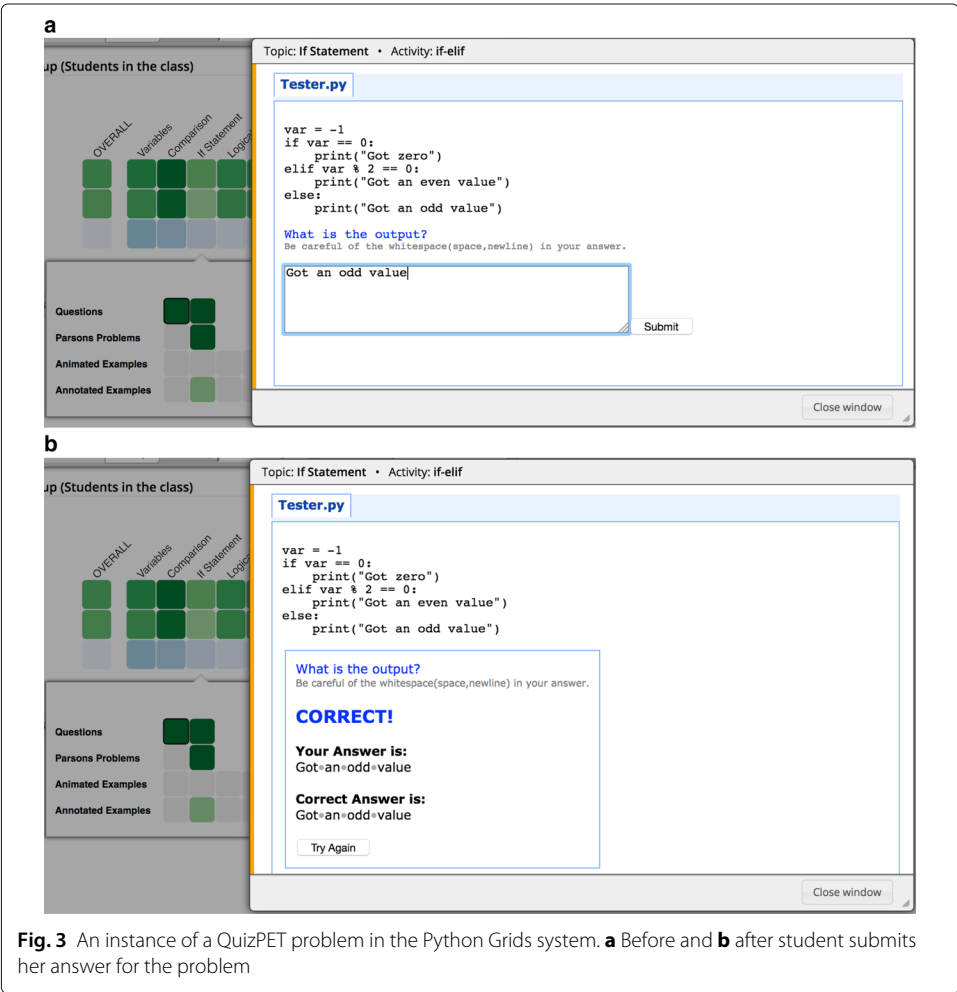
a

up (Students in the class)

OVERALL Variables Comparison If Statement Logica

Questions
Parsons Problems
Animated Examples
Annotated Examples

Topic: If Statement • Activity: if-elif

Tester.py

var = -1
if var == 0:
    print("Got zero")
elif var % 2 == 0:
    print("Got an even value")
else:
    print("Got an odd value")

What is the output?
Be careful of the whitespace(space,newline) in your answer.

Got an odd value

Submit

Close window

b

up (Students in the class)

OVERALL Variables Comparison If Statement Logica

Questions
Parsons Problems
Animated Examples
Annotated Examples

Topic: If Statement • Activity: if-elif

Tester.py

var = -1
if var == 0:
    print("Got zero")
elif var % 2 == 0:
    print("Got an even value")
else:
    print("Got an odd value")

What is the output?
Be careful of the whitespace(space,newline) in your answer.

CORRECT!

Your Answer is:
Got•an•odd•value

Correct Answer is:
Got•an•odd•value

Try Again

Close window

Fig. 3 An instance of a QuizPET problem in the Python Grids system. a Before and b after student submits her answer for the problem